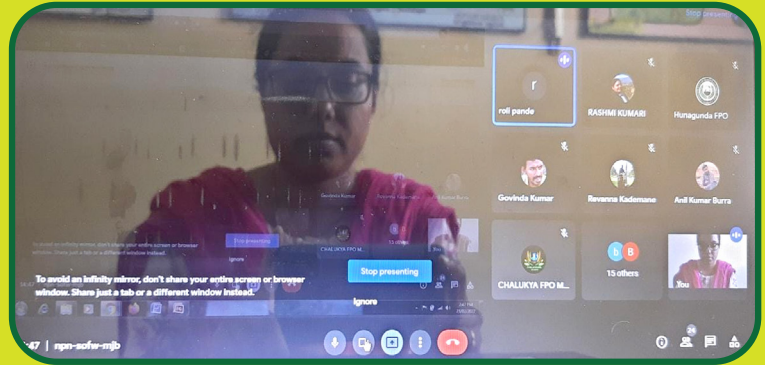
Stop presenting

r

roli pande

RASHMI KUMARI

Hunagunda FPO

Govinda Kumar

Revanna Kademane

Anil Kumar Burra

CHALUKYA FPO M...

15 others

You

To avoid an infinity mirror, don't share your entire screen or browser window. Share just a tab or a different window instead.

Stop presenting

Ignore

:47 | npn-sofw-mjb

24